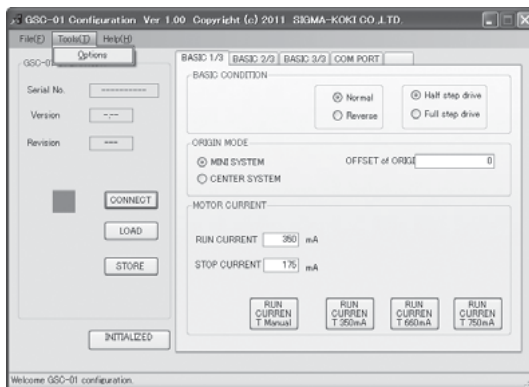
GSC-01 Configuration Ver 1.00 Copyright (c) 2011 SIGMA-KOKI CO.,LTD.

File(F) Tools(T) Help(H)

Options

GSC-01

Serial No. ----------

Version -.--

Revision ---

CONNECT

LOAD

STORE

INITIALIZED

BASIC 1/3 BASIC 2/3 BASIC 3/3 COM PORT

BASIC CONDITION

Normal

Reverse

Half step drive

Full step drive

ORIGIN MODE

MINI SYSTEM

CENTER SYSTEM

OFFSET of ORIGI 0

MOTOR CURRENT

RUN CURRENT 350 mA

STOP CURRENT 175 mA

RUN CURREN T Manual

RUN CURREN T 350mA

RUN CURREN T 650mA

RUN CURREN T 750mA

Welcome GSC-01 configuration.